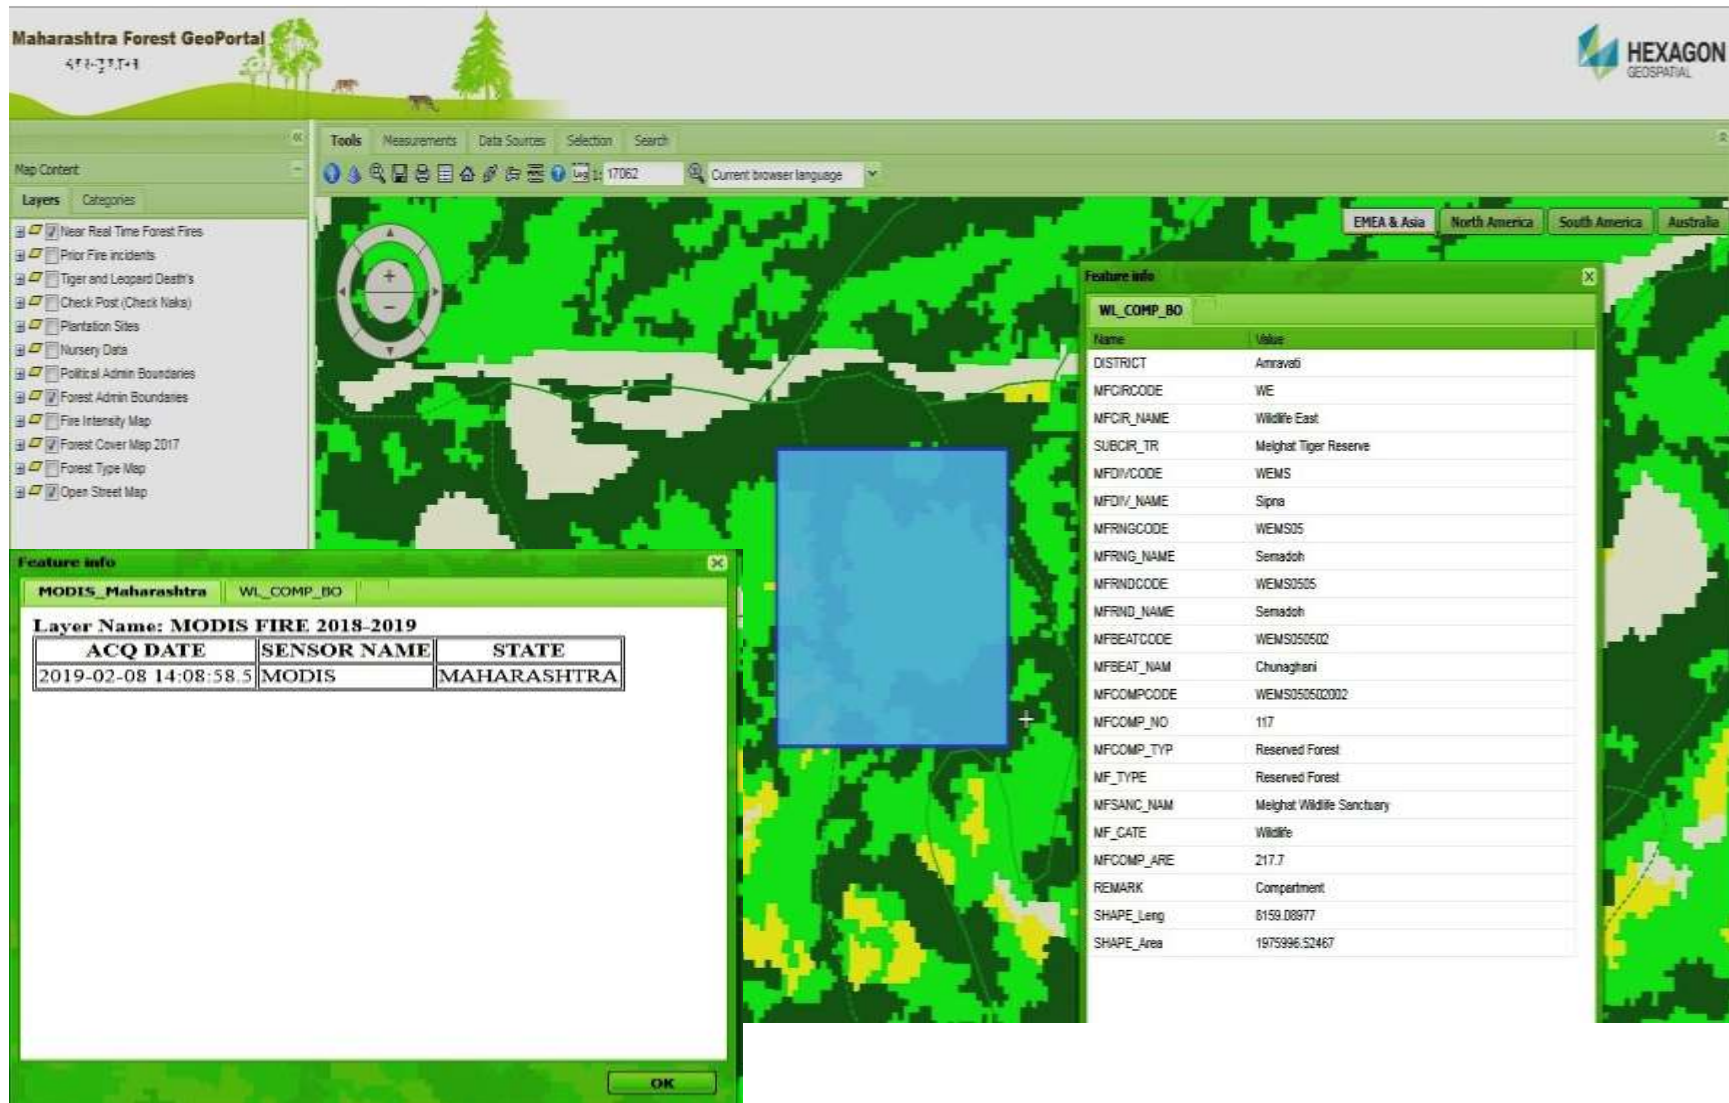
Maharashtra Forest GeoPortal
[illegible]

HEXAGON
GEOSPATIAL

Map Content

Layers Categories

Near Real Time Forest Fires
Prior Fire incidents
Tiger and Leopard Death's
Check Post (Check Naks)
Plantation Sites
Nursery Data
Political Admin Boundaries
Forest Admin Boundaries
Fire Intensity Map
Forest Cover Map 2017
Forest Type Map
Open Street Map

Tools Measurements Data Sources Selection Search

1: 17062 Current browser language

EMEA & Asia North America South America Australia

Feature info

WL_COMP_BO

| Name | Value |
|---|---|
| DISTRICT | Amravati |
| MFCIRCODE | WE |
| MFCIR_NAME | Wildlife East |
| SUBCIR_TR | Melghat Tiger Reserve |
| MFDIVCODE | WEMS |
| MFDIV_NAME | Sipna |
| MFRNGCODE | WEMS05 |
| MFRNG_NAME | Semadoh |
| MFRNDCODE | WEMS0505 |
| MFRND_NAME | Semadoh |
| MFBEATCODE | WEMS050502 |
| MFBEAT_NAM | Chunagheni |
| MFCOMPCODE | WEMS050502002 |
| MFCOMP_NO | 117 |
| MFCOMP_TYP | Reserved Forest |
| MF_TYPE | Reserved Forest |
| MFSANC_NAM | Melghat Wildlife Sanctuary |
| MF_CATE | Wildlife |
| MFCOMP_ARE | 217.7 |
| REMARK | Compartment |
| SHAPE_Leng | 8159.08977 |
| SHAPE_Area | 1975996.52467 |

Feature info

MODIS_Maharashtra WL_COMP_BO

Layer Name: MODIS FIRE 2018-2019

| ACQ DATE | SENSOR NAME | STATE |
|---|---|---|
| 2019-02-08 14:08:58.5 | MODIS | MAHARASHTRA |

OK